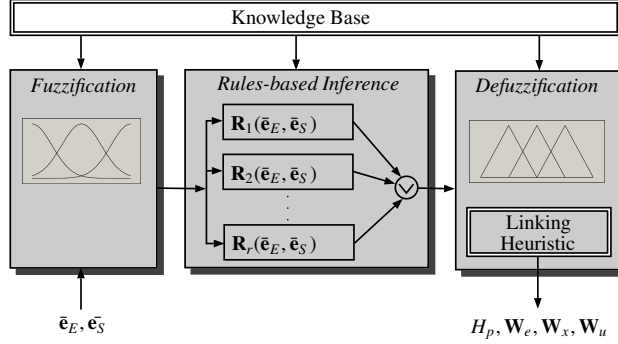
Knowledge Base

Fuzzification

Rules-based Inference

$\mathbf{R}_1(\bar{\mathbf{e}}_E, \bar{\mathbf{e}}_S)$

$\mathbf{R}_2(\bar{\mathbf{e}}_E, \bar{\mathbf{e}}_S)$

$\mathbf{R}_r(\bar{\mathbf{e}}_E, \bar{\mathbf{e}}_S)$

Defuzzification

Linking Heuristic

$\bar{\mathbf{e}}_E, \bar{\mathbf{e}}_S$

$H_p, \mathbf{W}_e, \mathbf{W}_x, \mathbf{W}_u$